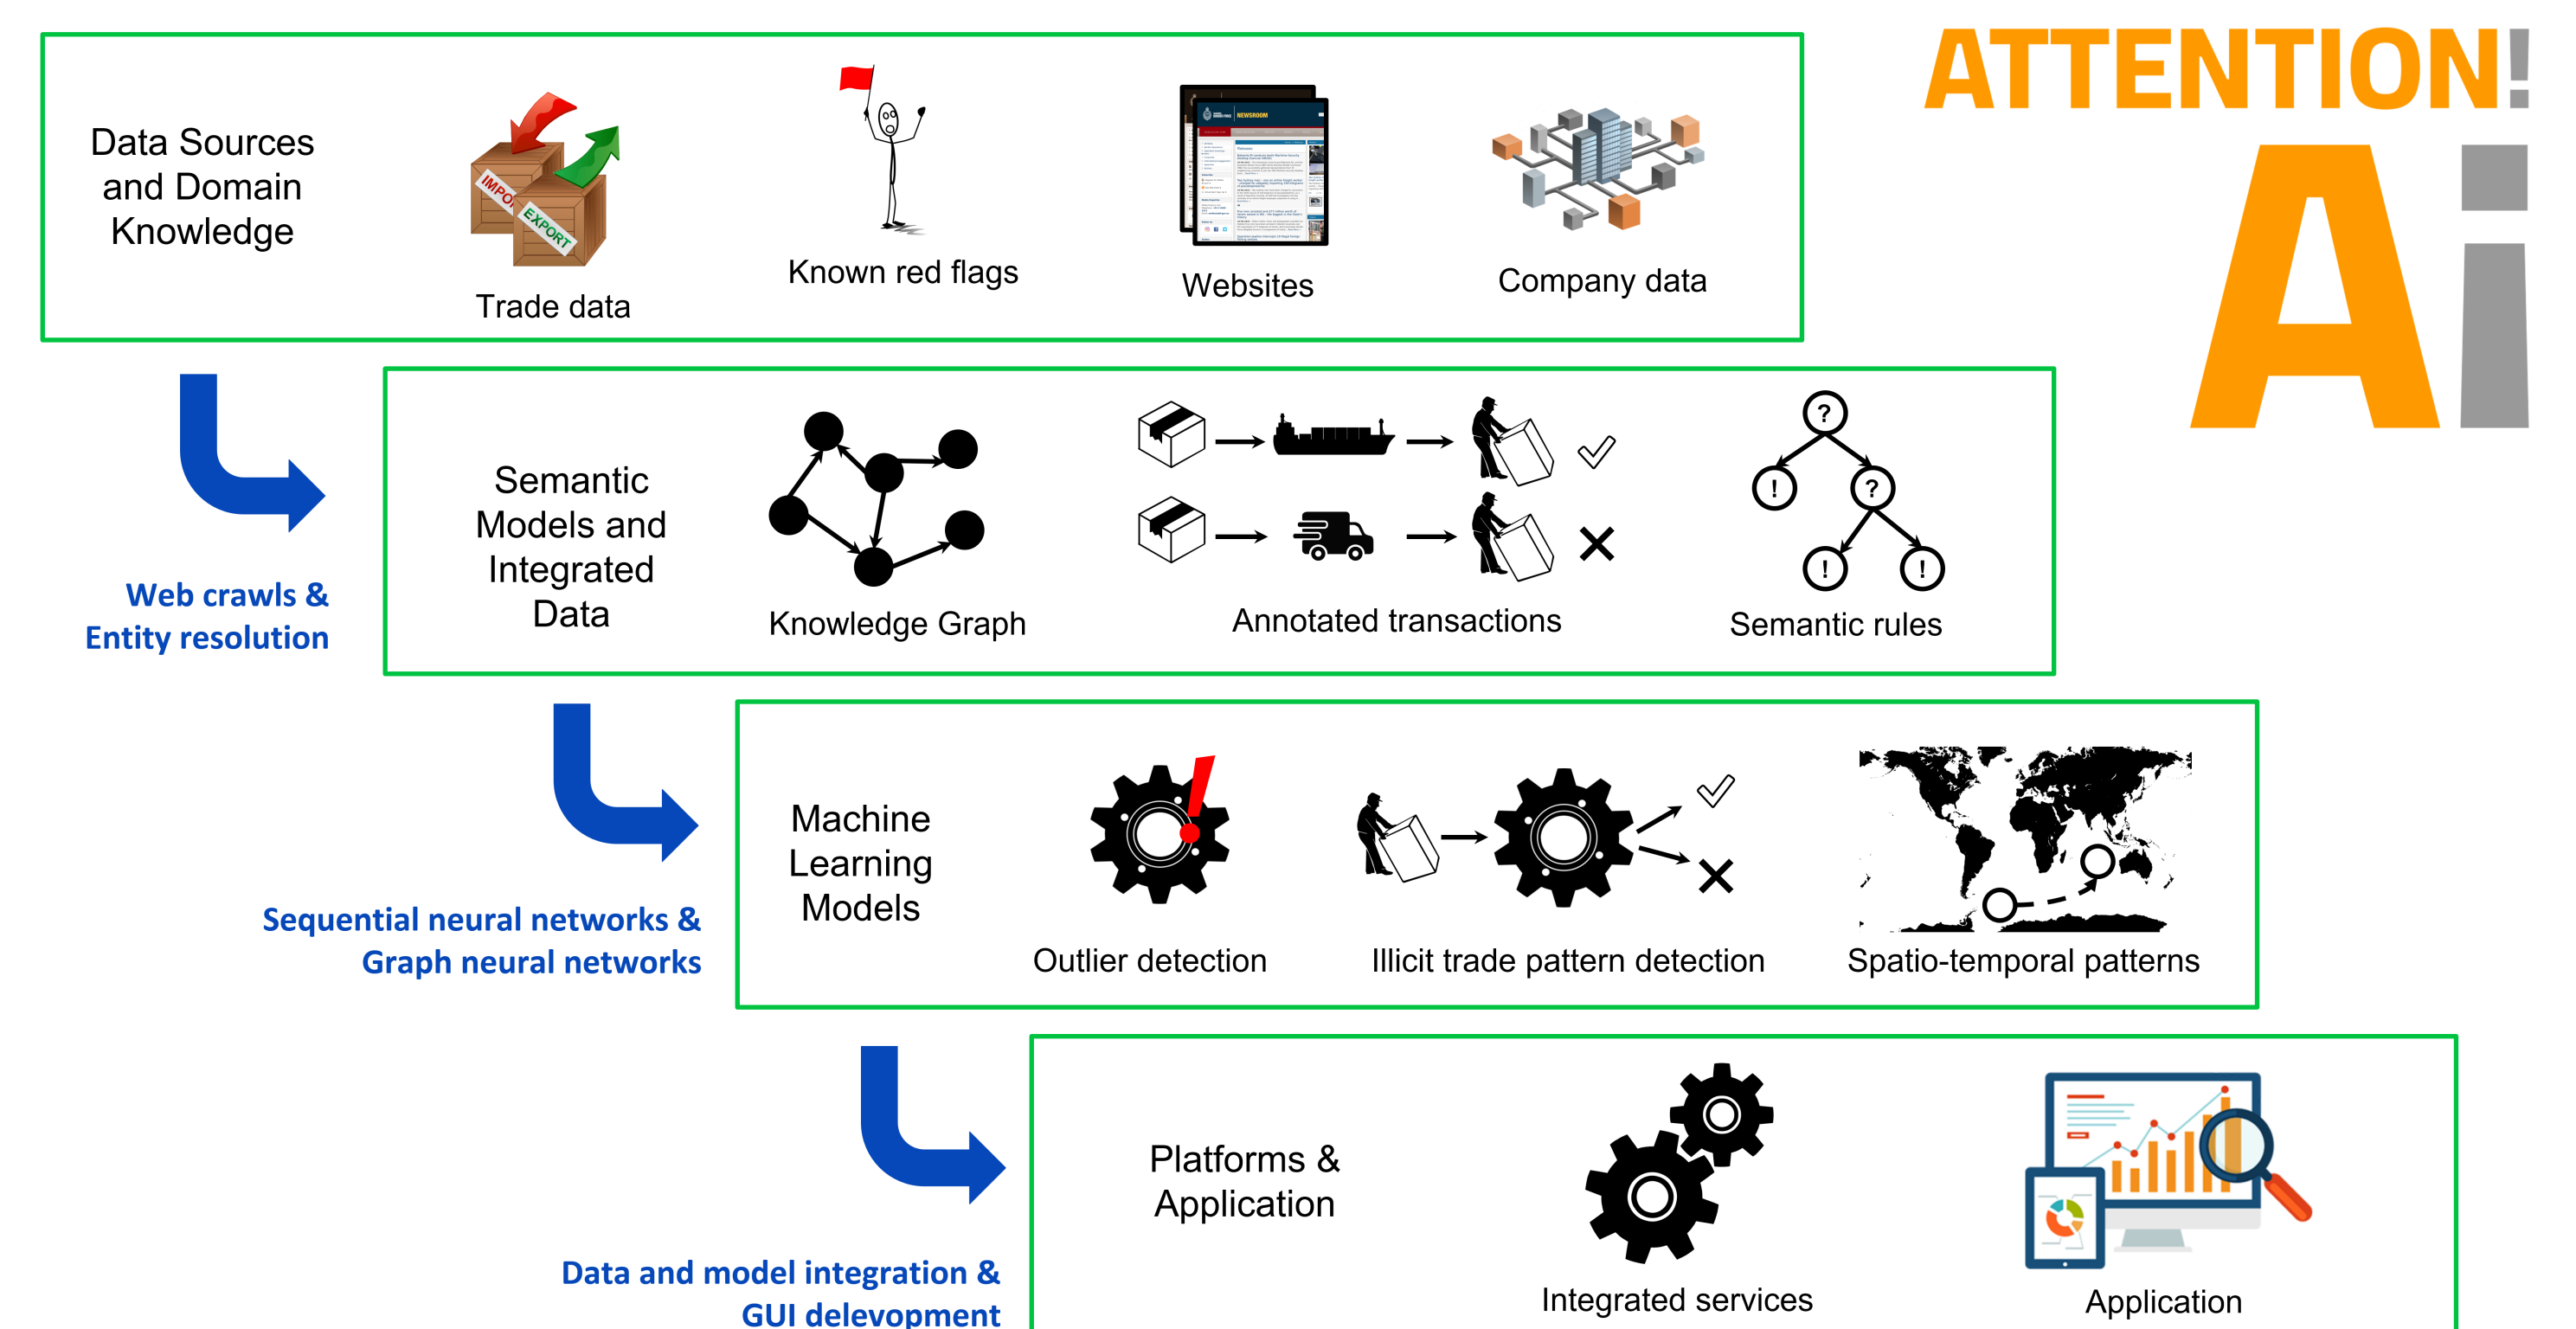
ATTENTION!
Ai

Data Sources and Domain Knowledge

IMPORT
EXPORT
Trade data

Known red flags

NEWSROOM
Websites

Company data

Web crawls & Entity resolution

Semantic Models and Integrated Data

Knowledge Graph

Annotated transactions

?
!
?
!
!
Semantic rules

Sequential neural networks & Graph neural networks

Machine Learning Models

Outlier detection

Illicit trade pattern detection

Spatio-temporal patterns

Data and model integration & GUI delevopment

Platforms & Application

Integrated services

Application